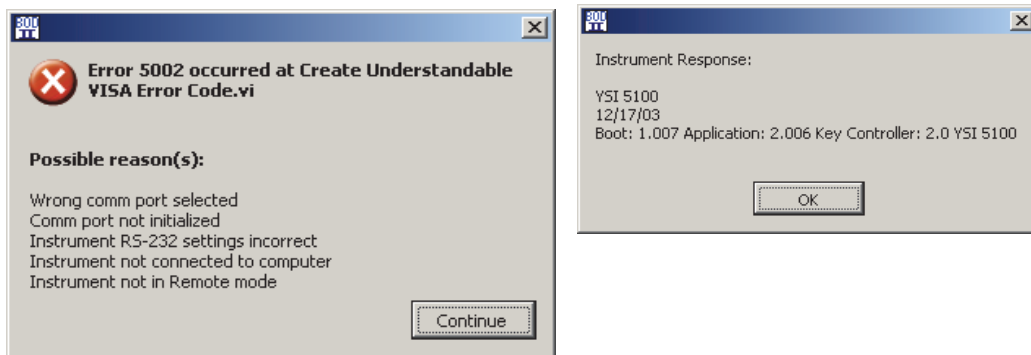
Error 5002 occurred at Create Understandable VISA Error Code.vi

Possible reason(s):

Wrong comm port selected
Comm port not initialized
Instrument RS-232 settings incorrect
Instrument not connected to computer
Instrument not in Remote mode

Continue

Instrument Response:

YSI 5100
12/17/03
Boot: 1.007 Application: 2.006 Key Controller: 2.0 YSI 5100

OK